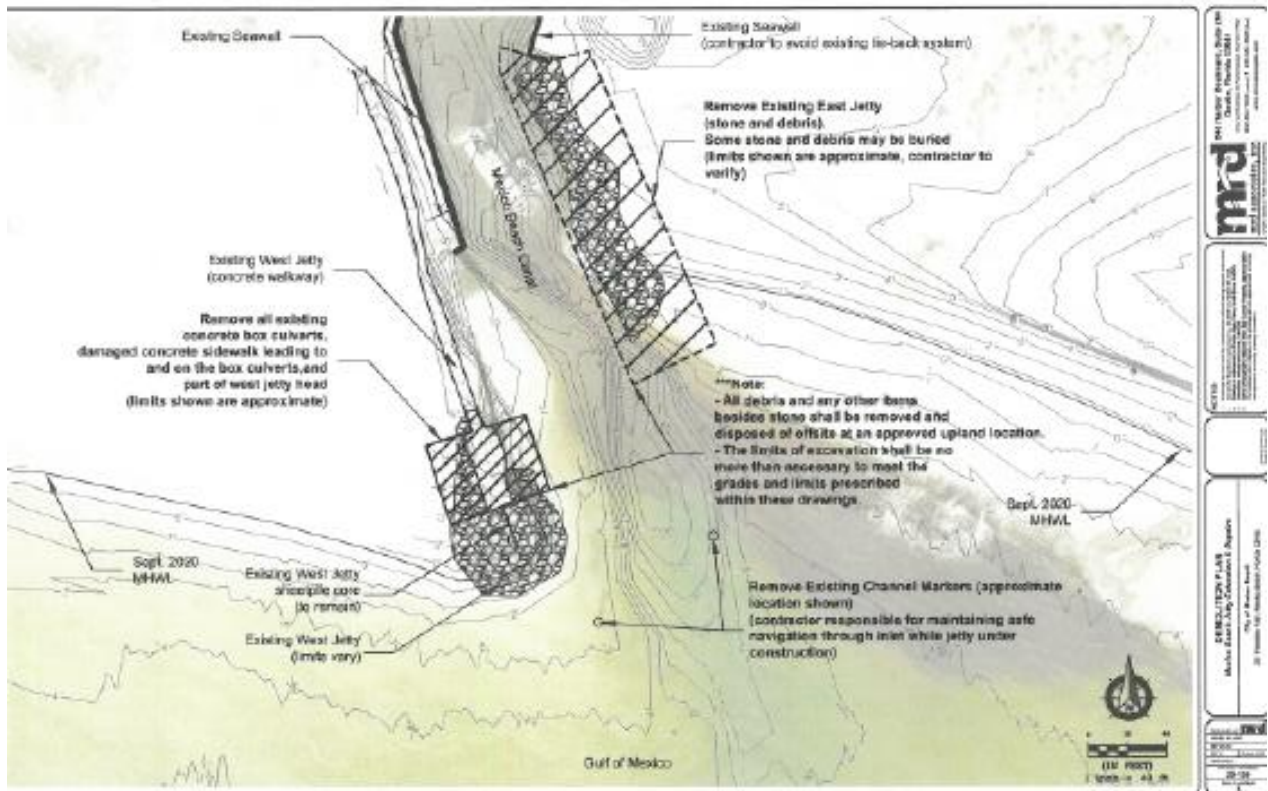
Existing Seawall

Existing Seawall
(contractor to avoid existing tie-back system)

Remove Existing East Jetty
(stone and debris).
Some stone and debris may be buried
(limits shown are approximate, contractor to verify)

Mexico Beach Canal

Existing West Jetty
(concrete walkway)

Remove all existing
concrete box culverts,
damaged concrete sidewalk leading to
and on the box culverts,and
part of west jetty head
(limits shown are approximate)

***Note:
- All debris and any other items
besides stone shall be removed and
disposed of offsite at an approved upland location.
- The limits of excavation shall be no
more than necessary to meet the
grades and limits prescribed
within these drawings.

Sept. 2020
MHWL

Sept. 2020
MHWL

Existing West Jetty
sheetpile core
(to remain)

Existing West Jetty
(limits vary)

Remove Existing Channel Markers (approximate
location shown)
(contractor responsible for maintaining safe
navigation through inlet while jetty under
construction)

Gulf of Mexico

(IN FEET)

mrd

DEMOLITION PLAN
Mexico Beach Jetty Extension & Repairs

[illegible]